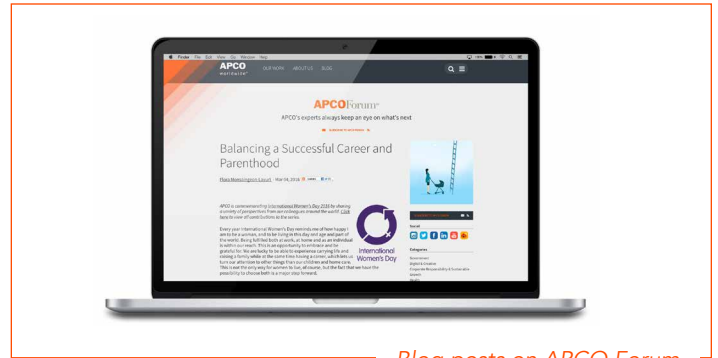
Finder File Edit View Go Window Help

APCO WORLDWIDE

OUR WORK ABOUT US BLOG

APCOForum

APCO's experts always keep an eye on what's next

Balancing a Successful Career and Parenthood

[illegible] · Mar 04, 2016

APCO is commemorating International Women's Day 2016 by sharing a variety of perspectives from our colleagues around the world. Click here to view all contributions in the series.

Every year International Women's Day reminds me of how happy I am to be a woman, and to be living in this day and age and part of the world. Being fulfilled both at work, at home and as an individual is within our reach. This is an opportunity to embrace and be grateful for. We are lucky to be able to experience carrying life and raising a family while at the same time having a career, which lets us turn our attention to other things than our children and home care. This is not the only way for women to live, of course, but the fact that we have the possibility to choose both is a major step forward.

International Women's Day

Social

Categories

Blog posts on APCO Forum